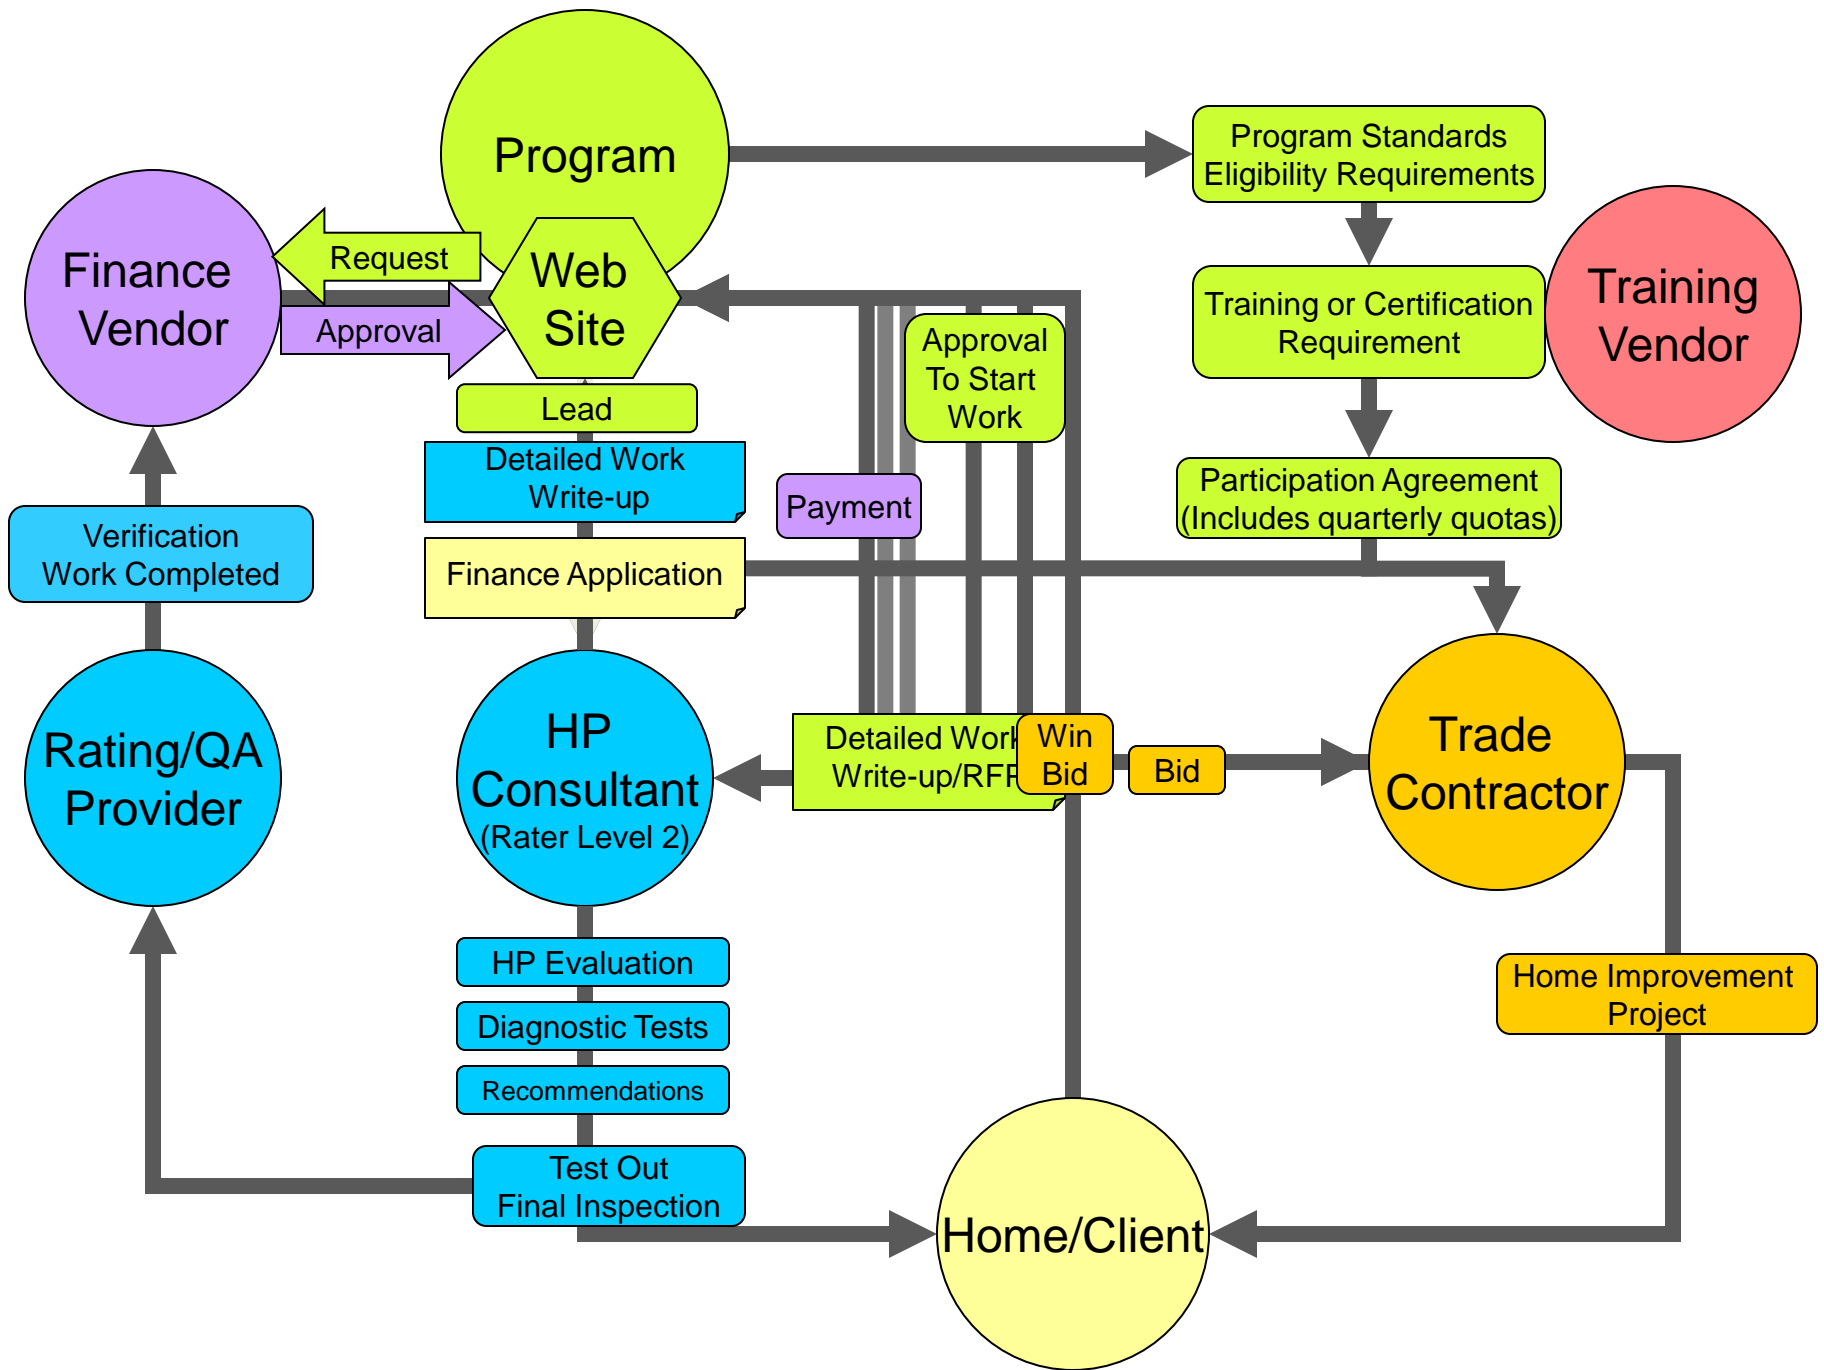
Program

Program Standards
Eligibility Requirements

Finance Vendor

Request

Approval

Web Site

Training or Certification Requirement

Training Vendor

Lead

Approval To Start Work

Detailed Work Write-up

Payment

Participation Agreement (Includes quarterly quotas)

Verification Work Completed

Finance Application

Rating/QA Provider

HP Consultant (Rater Level 2)

Detailed Work Write-up/RFP

Win Bid

Bid

Trade Contractor

HP Evaluation

Diagnostic Tests

Recommendations

Home Improvement Project

Test Out
Final Inspection

Home/Client